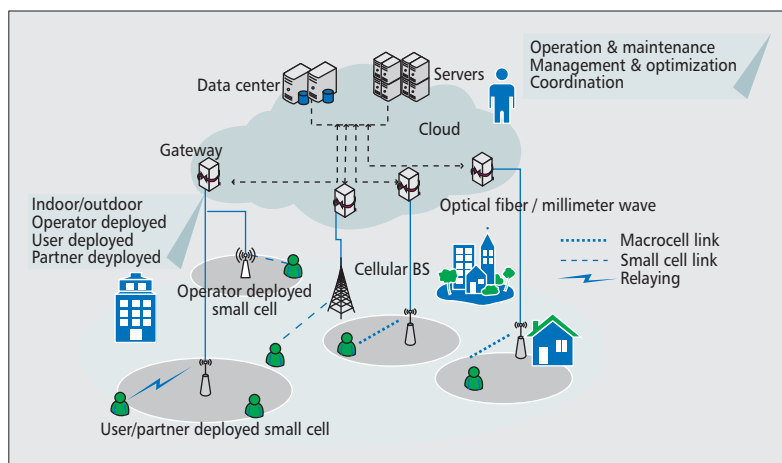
Operation & maintenance
Management & optimization
Coordination

Data center

Servers

Cloud

Gateway

Indoor/outdoor
Operator deployed
User deployed
Partner deyployed

Optical fiber / millimeter wave

Macrocell link
Small cell link
Relaying

Cellular BS

Operator deployed small cell

User/partner deployed small cell